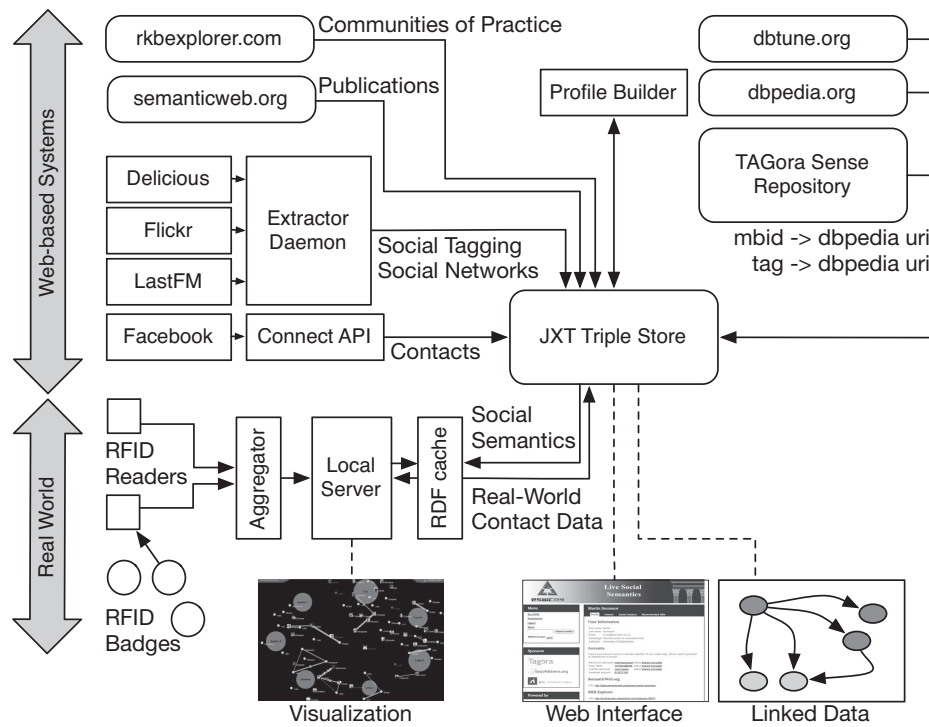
Web-based Systems

rkbexplorer.com

Communities of Practice

semanticweb.org

Publications

Profile Builder

dbtune.org

dbpedia.org

TAGora Sense Repository

mbid -> dbpedia uri
tag -> dbpedia uri

Delicious

Flickr

LastFM

Extractor Daemon

Social Tagging
Social Networks

Facebook

Connect API

Contacts

JXT Triple Store

Real World

RFID Readers

Aggregator

Local Server

RDF cache

Social Semantics

Real-World Contact Data

RFID Badges

Live Social Semantics

Tagora

Visualization

Web Interface

Linked Data